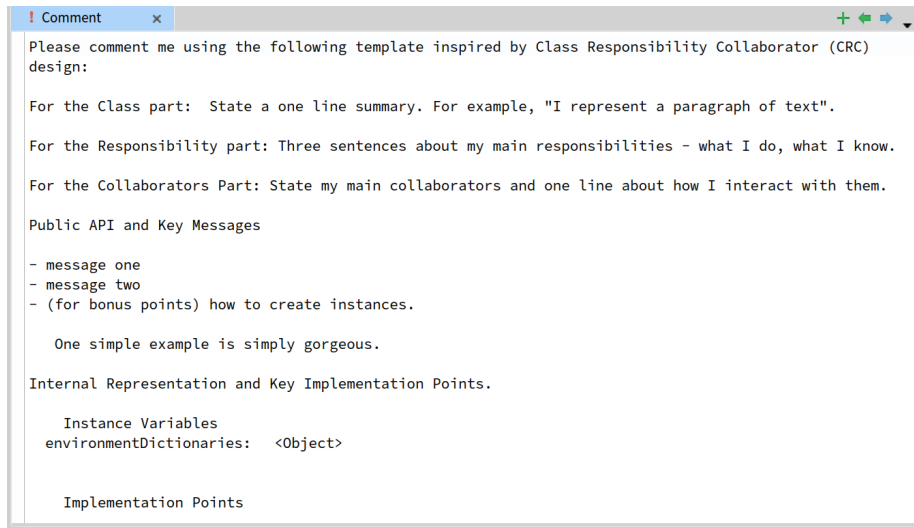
! Comment ×

+

Please comment me using the following template inspired by Class Responsibility Collaborator (CRC) design:

For the Class part:  State a one line summary. For example, "I represent a paragraph of text".

For the Responsibility part: Three sentences about my main responsibilities - what I do, what I know.

For the Collaborators Part: State my main collaborators and one line about how I interact with them.

Public API and Key Messages

- message one
- message two
- (for bonus points) how to create instances.

One simple example is simply gorgeous.

Internal Representation and Key Implementation Points.

Instance Variables
environmentDictionaries:   <Object>

Implementation Points